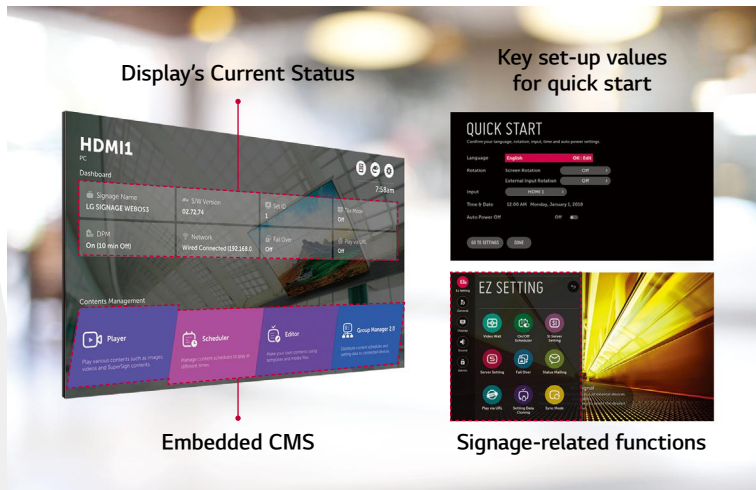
Display's Current Status

Key set-up values for quick start

HDMI1
PC

Dashboard

7:58am

Signage Name
LG SIGNAGE WEBOS3

S/W Version
02.72.74

Set ID
1

Tile Mode
Off

DPM
On (10 min Off)

Network
Wired Connected (192.168.0.

Fail Over
Off

Play via URL
Off

Contents Management

Player
Play various contents such as images, videos and SuperSign contents

Scheduler
Manage content schedules to play at different times

Editor
Make your own contents using templates and media files

Group Manager 2.0
Distribute content schedules and setting data to connected devices

QUICK START
Confirm your language, rotation, input, time and auto power settings

Language | English | OK : Edit
Rotation | Screen Rotation | Off
External Input Rotation | Off
Input | HDMI 1
Time & Date | 12:00 AM Monday, January 1, 2018
Auto Power Off | Off

GO TO SETTINGS
DONE

EZ SETTING

EZ Setting
General
Picture
Sound
Admin

Video Wall
On/Off Scheduler
SI Server Setting
Server Setting
Fail Over
Status Mailing
Play via URL
Setting Data Cloning
Sync Mode

Embedded CMS

Signage-related functions